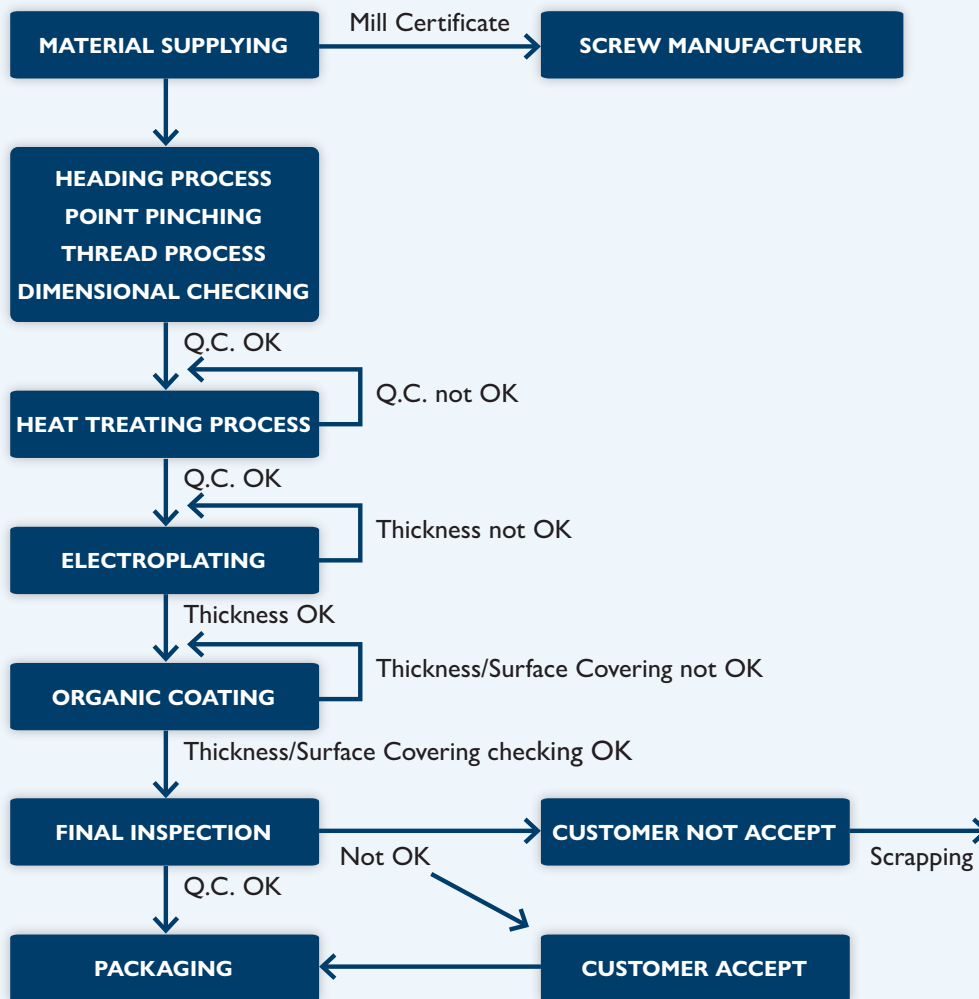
MATERIAL SUPPLYING

Mill Certificate

SCREW MANUFACTURER

HEADING PROCESS
POINT PINCHING
THREAD PROCESS
DIMENSIONAL CHECKING

Q.C. OK

Q.C. not OK

HEAT TREATING PROCESS

Q.C. OK

Thickness not OK

ELECTROPLATING

Thickness OK

Thickness/Surface Covering not OK

ORGANIC COATING

Thickness/Surface Covering checking OK

FINAL INSPECTION

CUSTOMER NOT ACCEPT

Scrapping

Not OK

Q.C. OK

PACKAGING

CUSTOMER ACCEPT